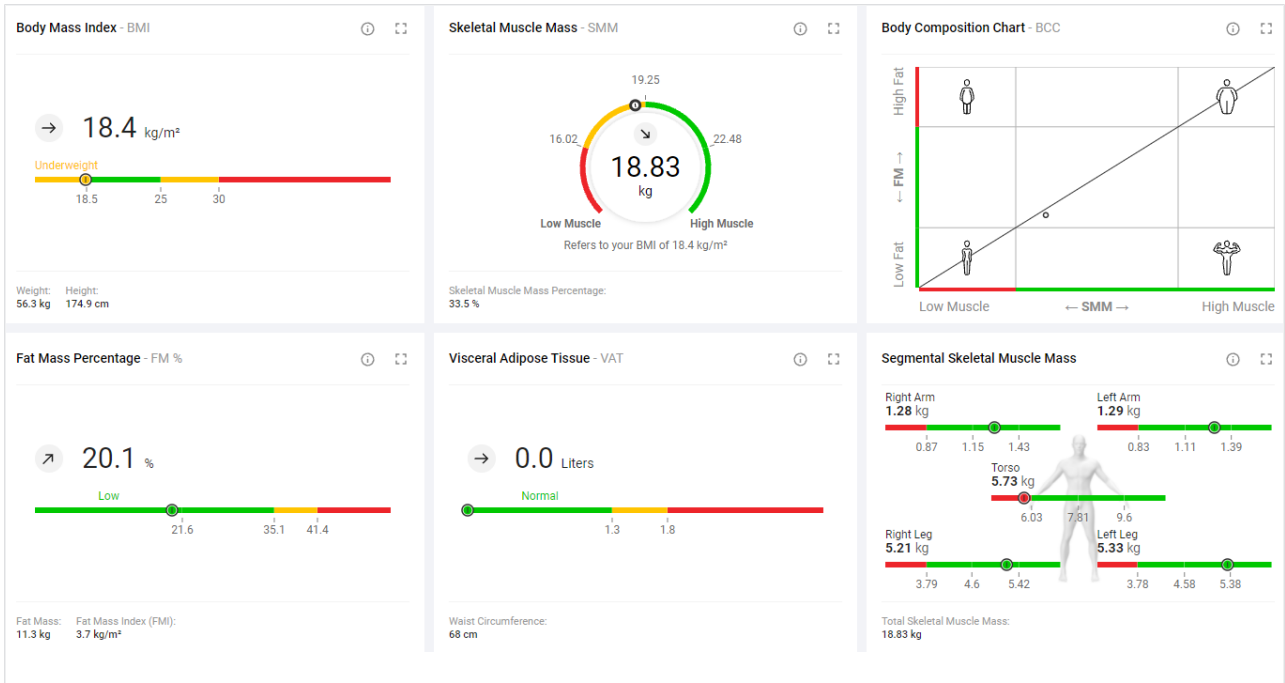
Body Mass Index - BMI

→ 18.4 kg/m²

Underweight

18.5
25
30

Weight:
56.3 kg

Height:
174.9 cm

Skeletal Muscle Mass - SMM

19.25
16.02
22.48

18.83
kg

Low Muscle
High Muscle

Refers to your BMI of 18.4 kg/m²

Skeletal Muscle Mass Percentage:
33.5 %

Body Composition Chart - BCC

High Fat
← FM →
Low Fat

Low Muscle
← SMM →
High Muscle

Fat Mass Percentage - FM %

20.1 %

Low

21.6
35.1
41.4

Fat Mass:
11.3 kg

Fat Mass Index (FMI):
3.7 kg/m²

Visceral Adipose Tissue - VAT

→ 0.0 Liters

Normal

1.3
1.8

Waist Circumference:
68 cm

Segmental Skeletal Muscle Mass

Right Arm
1.28 kg
0.87
1.15
1.43

Left Arm
1.29 kg
0.83
1.11
1.39

Torso
5.73 kg
6.03
7.81
9.6

Right Leg
5.21 kg
3.79
4.6
5.42

Left Leg
5.33 kg
3.78
4.58
5.38

Total Skeletal Muscle Mass:
18.83 kg